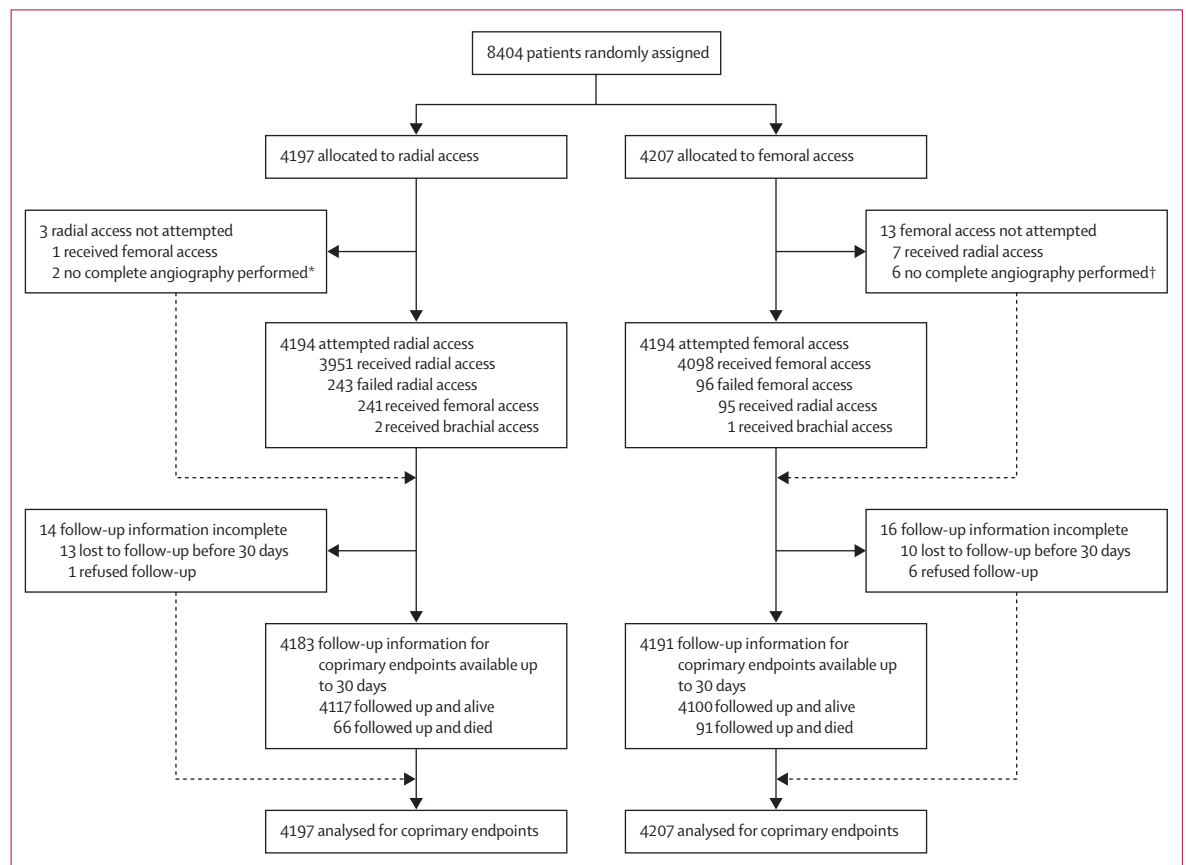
8404 patients randomly assigned

4197 allocated to radial access

4207 allocated to femoral access

3 radial access not attempted
1 received femoral access
2 no complete angiography performed*

13 femoral access not attempted
7 received radial access
6 no complete angiography performed†

4194 attempted radial access
3951 received radial access
243 failed radial access
241 received femoral access
2 received brachial access

4194 attempted femoral access
4098 received femoral access
96 failed femoral access
95 received radial access
1 received brachial access

14 follow-up information incomplete
13 lost to follow-up before 30 days
1 refused follow-up

16 follow-up information incomplete
10 lost to follow-up before 30 days
6 refused follow-up

4183 follow-up information for coprimary endpoints available up to 30 days
4117 followed up and alive
66 followed up and died

4191 follow-up information for coprimary endpoints available up to 30 days
4100 followed up and alive
91 followed up and died

4197 analysed for coprimary endpoints

4207 analysed for coprimary endpoints